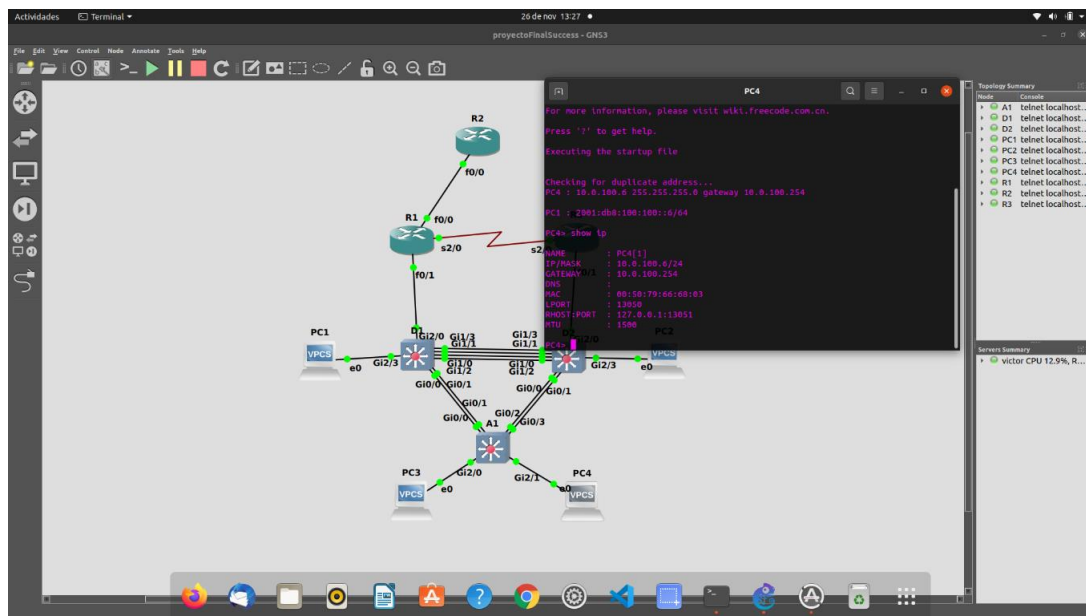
Actividades Terminal ▾ 26 de nov 13:27 ●

proyectoFinalSuccess - GNS3

File Edit View Control Node Annotate Tools Help

PC4

For more information, please visit wiki.freecode.com.cn.

Press '?' to get help.

Executing the startup file

Checking for duplicate address...
PC4 : 10.0.100.6 255.255.255.0 gateway 10.0.100.254

PC1 : 2001:db8:100:100::6/64

PC4> show ip

NAME : PC4[1]
IP/MASK : 10.0.100.6/24
GATEWAY : 10.0.100.254
DNS :
MAC : 00:50:79:66:68:03
LPORT : 13050
RHOST:PORT : 127.0.0.1:13051
MTU : 1500

PC4>

Topology Summary
Node Console
A1 telnet localhost...
D1 telnet localhost...
D2 telnet localhost...
PC1 telnet localhost...
PC2 telnet localhost...
PC3 telnet localhost...
PC4 telnet localhost...
R1 telnet localhost...
R2 telnet localhost...
R3 telnet localhost...

Servers Summary
victor CPU 12.9%, R...

R2
f0/0
R1 f0/0
s2/0
s2
f0/1
PC1
VPCS
e0
Gi2/3
D1
Gi2/0
Gi1/3
Gi1/1
Gi1/0
Gi1/2
Gi1/3
Gi1/1
Gi1/0
Gi1/2
D2
Gi2/0
PC2
VPCS
Gi2/3
e0
Gi0/0
Gi0/1
Gi0/0
Gi0/1
Gi0/1
Gi0/0
Gi0/2
Gi0/3
A1
PC3
Gi2/0
VPCS
e0
PC4
Gi2/1
e0
VPCS